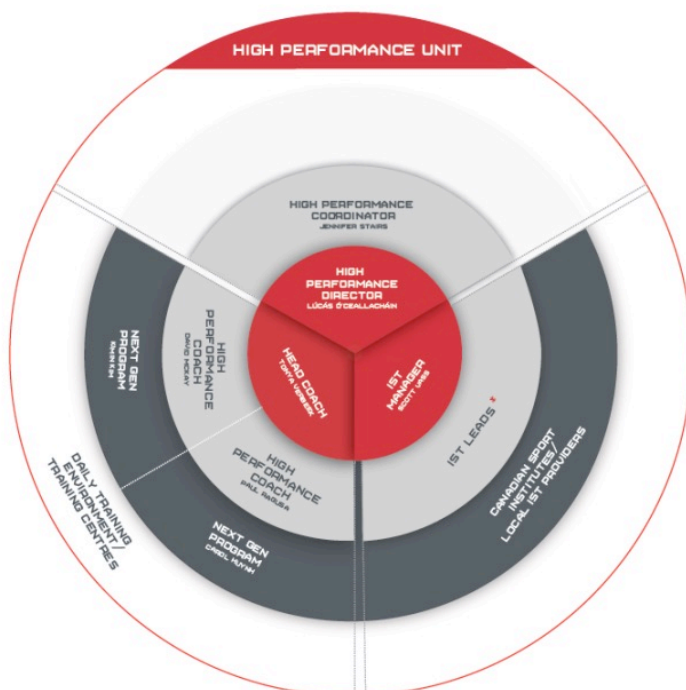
HIGH PERFORMANCE UNIT

HIGH PERFORMANCE COORDINATOR
JENNIFER STAIRS

HIGH PERFORMANCE DIRECTOR
LÚCÁS Ó CEALLACHÁIN

HEAD COACH
TONYA VERBEEK

IST MANAGER
SCOTT UMBS

HIGH PERFORMANCE COACH
DAVID MCKAY

HIGH PERFORMANCE COACH
PAUL RAGUSA

NEXT GEN PROGRAM
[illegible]

NEXT GEN PROGRAM
CAROL HUYNH

IST LEADS X

DAILY TRAINING ENVIRONMENT/ TRAINING CENTRES

CANADIAN SPORT INSTITUTES/ LOCAL IST PROVIDERS